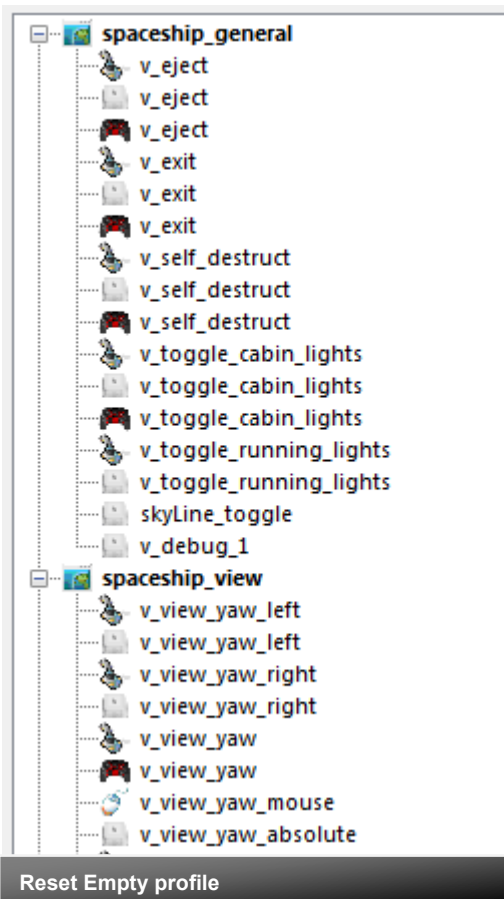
spaceship_general
v_eject
v_eject
v_eject
v_exit
v_exit
v_exit
v_self_destruct
v_self_destruct
v_self_destruct
v_toggle_cabin_lights
v_toggle_cabin_lights
v_toggle_cabin_lights
v_toggle_running_lights
v_toggle_running_lights
skyLine_toggle
v_debug_1
spaceship_view
v_view_yaw_left
v_view_yaw_left
v_view_yaw_right
v_view_yaw_right
v_view_yaw
v_view_yaw
v_view_yaw_mouse
v_view_yaw_absolute

Reset Empty profile